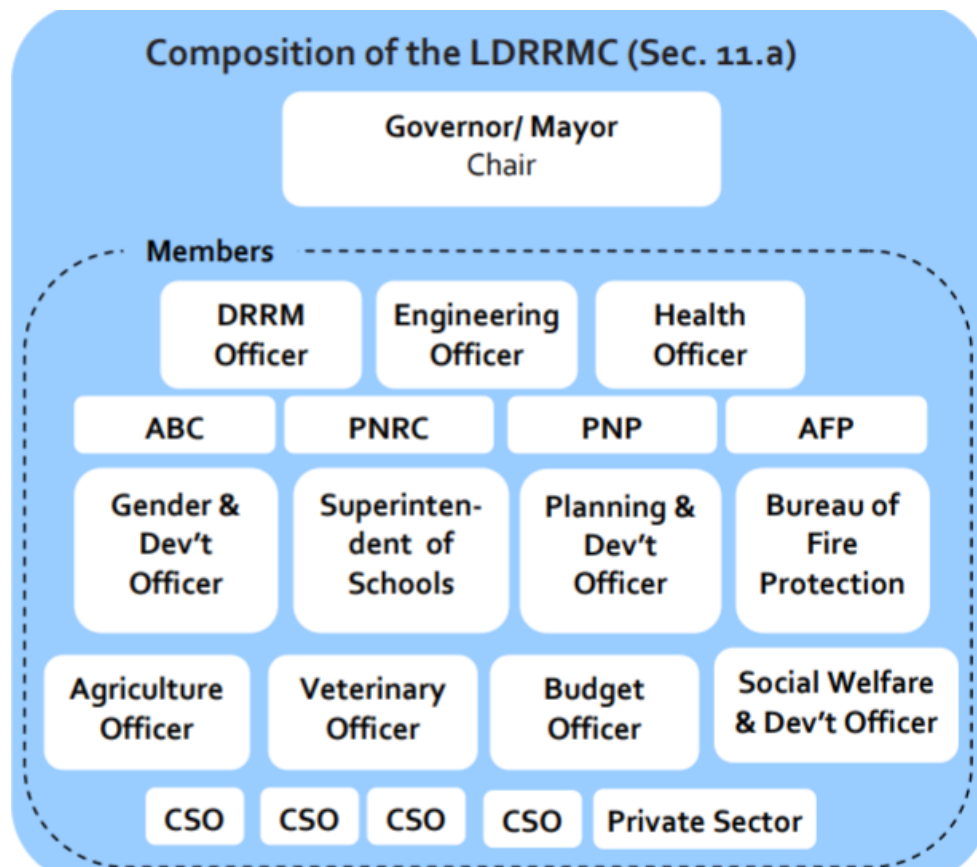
Composition of the LDRRMC (Sec. 11.a)

Governor/ Mayor
Chair

Members

DRRM Officer

Engineering Officer

Health Officer

ABC

PNRC

PNP

AFP

Gender & Dev't Officer

Superintendent of Schools

Planning & Dev't Officer

Bureau of Fire Protection

Agriculture Officer

Veterinary Officer

Budget Officer

Social Welfare & Dev't Officer

CSO

CSO

CSO

CSO

Private Sector